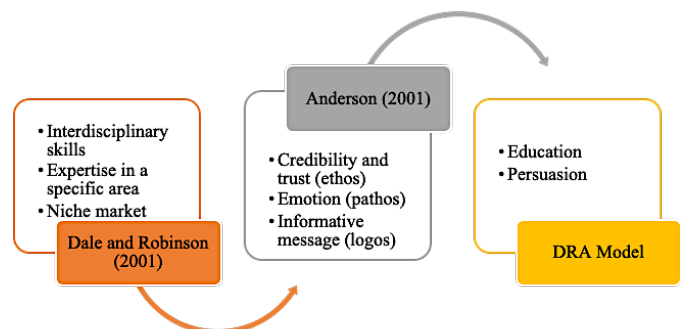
• Interdisciplinary skills
• Expertise in a specific area
• Niche market

Dale and Robinson (2001)

Anderson (2001)

• Credibility and trust (ethos)
• Emotion (pathos)
• Informative message (logos)

• Education
• Persuasion

DRA Model